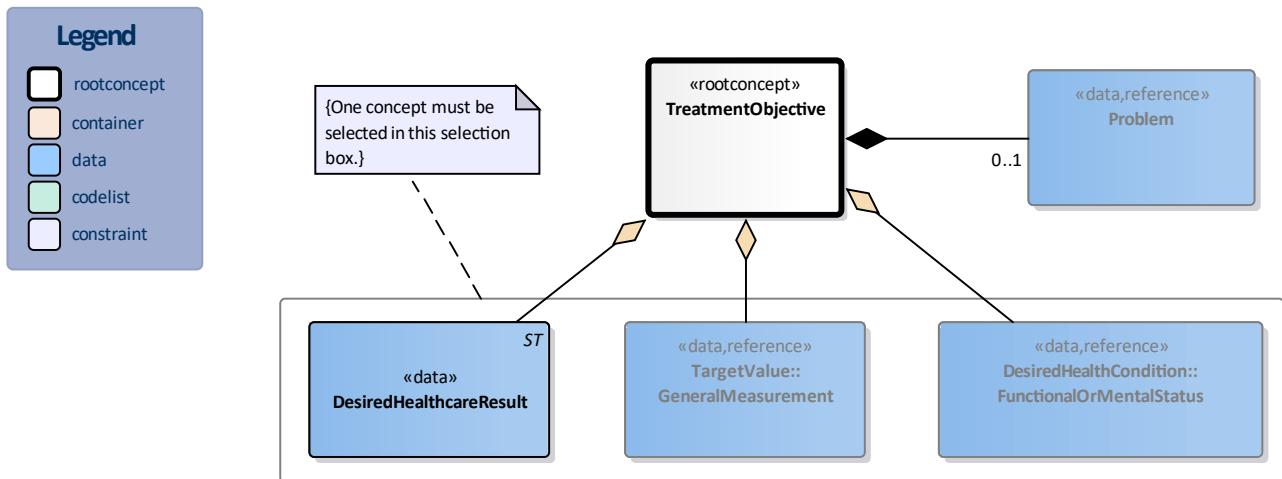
Legend

rootconcept

container

data

codelist

constraint

{One concept must be selected in this selection box.}

«rootconcept»
TreatmentObjective

«data,reference»
Problem

0..1

ST

«data»
DesiredHealthcareResult

«data,reference»
TargetValue::
GeneralMeasurement

«data,reference»
DesiredHealthCondition::
FunctionalOrMentalStatus